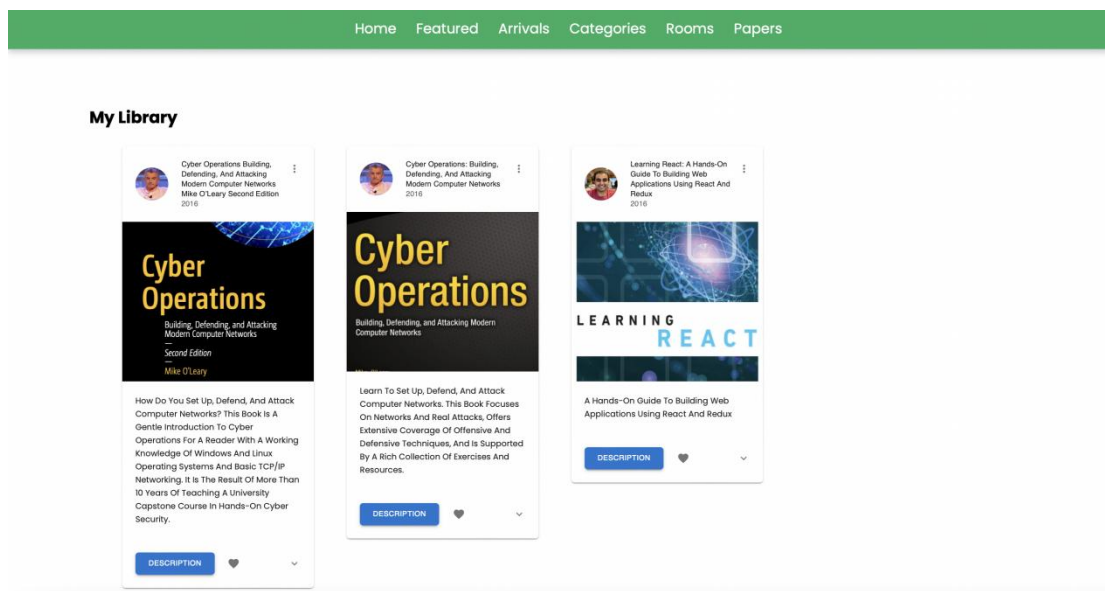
Home Featured Arrivals Categories Rooms Papers

My Library

Cyber Operations Building, Defending, And Attacking Modern Computer Networks Mike O'Leary Second Edition
2016

Cyber Operations
Building, Defending, and Attacking Modern Computer Networks
Second Edition
Mike O'Leary

How Do You Set Up, Defend, And Attack Computer Networks? This Book Is A Gentle Introduction To Cyber Operations For A Reader With A Working Knowledge Of Windows And Linux Operating Systems And Basic TCP/IP Networking. It Is The Result Of More Than 10 Years Of Teaching A University Capstone Course In Hands-On Cyber Security.

DESCRIPTION

Cyber Operations: Building, Defending, And Attacking Modern Computer Networks
2016

Cyber Operations
Building, Defending, and Attacking Modern Computer Networks

Learn To Set Up, Defend, And Attack Computer Networks. This Book Focuses On Networks And Real Attacks, Offers Extensive Coverage Of Offensive And Defensive Techniques, And Is Supported By A Rich Collection Of Exercises And Resources.

DESCRIPTION

Learning React: A Hands-On Guide To Building Web Applications Using React And Redux
2016

LEARNING
REACT

A Hands-On Guide To Building Web Applications Using React And Redux

DESCRIPTION